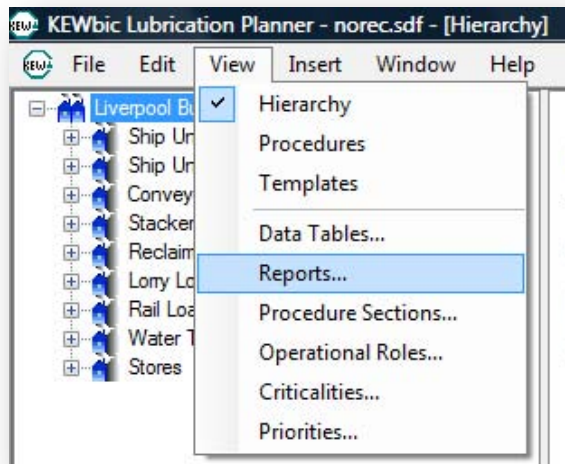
KEWbic Lubrication Planner - norec.sdf - [Hierarchy]

File Edit View Insert Window Help

Liverpool Bu
Ship Ur
Ship Ur
Convey
Stacker
Reclaim
Lorry Lo
Rail Loa
Water T
Stores

Hierarchy
Procedures
Templates
Data Tables...
Reports...
Procedure Sections...
Operational Roles...
Criticalities...
Priorities...